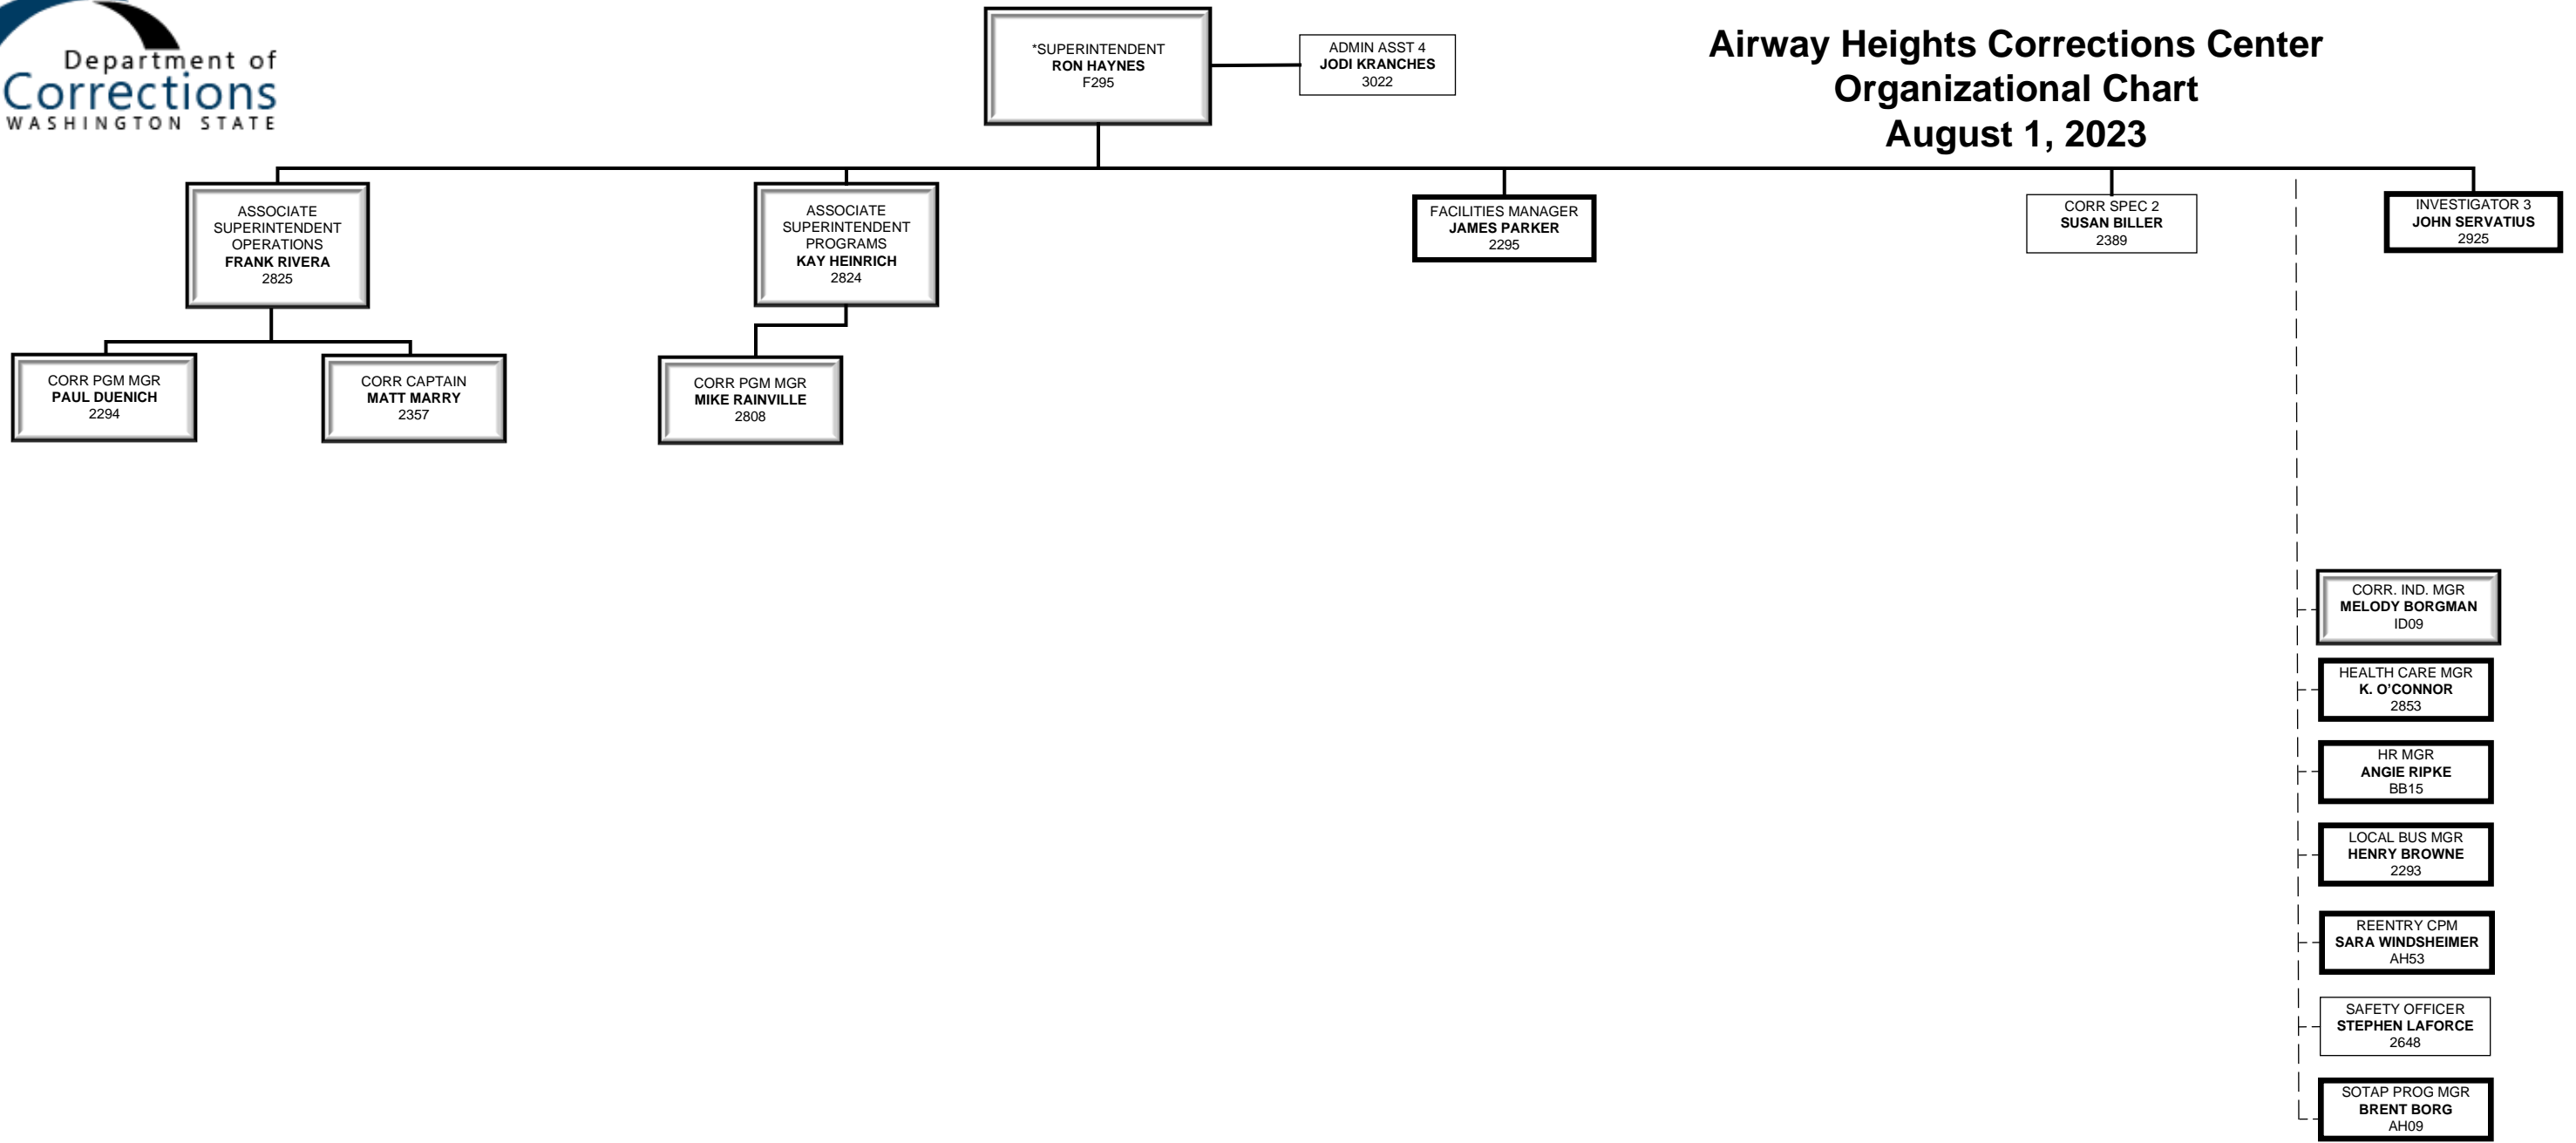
Department of
Corrections
WASHINGTON STATE

*SUPERINTENDENT
RON HAYNES
F295

ADMIN ASST 4
JODI KRANCHES
3022

Airway Heights Corrections Center
Organizational Chart
August 1, 2023

ASSOCIATE SUPERINTENDENT OPERATIONS
FRANK RIVERA
2825

ASSOCIATE SUPERINTENDENT PROGRAMS
KAY HEINRICH
2824

FACILITIES MANAGER
JAMES PARKER
2295

CORR SPEC 2
SUSAN BILLER
2389

INVESTIGATOR 3
JOHN SERVATIUS
2925

CORR PGM MGR
PAUL DUENICH
2294

CORR CAPTAIN
MATT MARRY
2357

CORR PGM MGR
MIKE RAINVILLE
2808

CORR. IND. MGR
MELODY BORGMAN
ID09

HEALTH CARE MGR
K. O'CONNOR
2853

HR MGR
ANGIE RIPKE
BB15

LOCAL BUS MGR
HENRY BROWNE
2293

REENTRY CPM
SARA WINDSHEIMER
AH53

SAFETY OFFICER
STEPHEN LAFORCE
2648

SOTAP PROG MGR
BRENT BORG
AH09